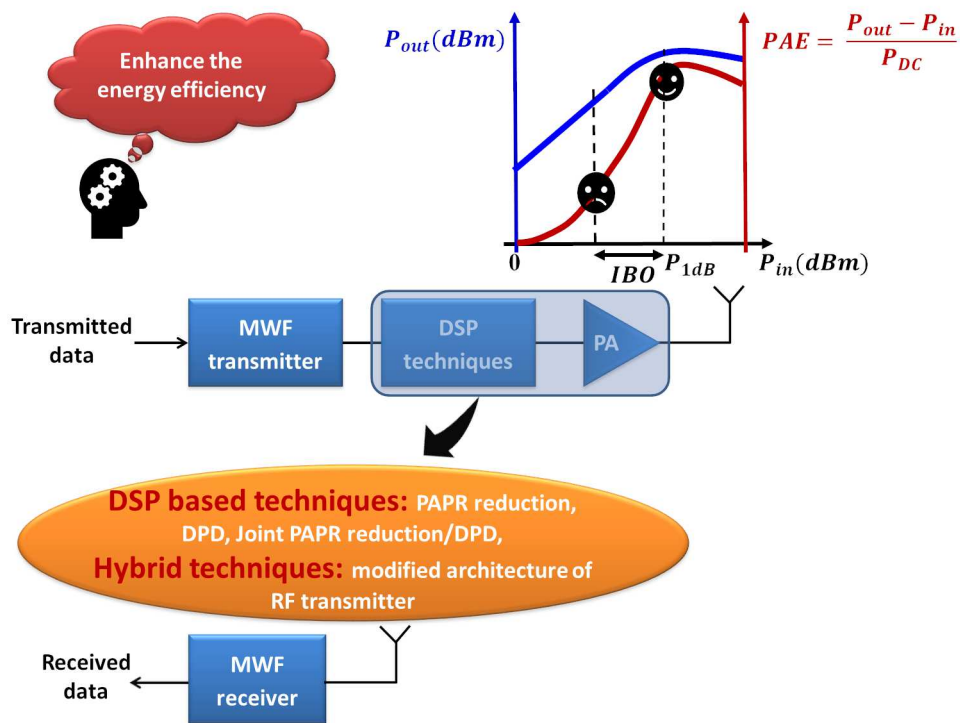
Enhance the energy efficiency

$P_{out}(dBm)$

$PAE = \frac{P_{out} - P_{in}}{P_{DC}}$

0

$IBO$

$P_{1dB}$

$P_{in}(dBm)$

Transmitted data

MWF transmitter

DSP techniques

PA

DSP based techniques: PAPR reduction, DPD, Joint PAPR reduction/DPD,

Hybrid techniques: modified architecture of RF transmitter

Received data

MWF receiver